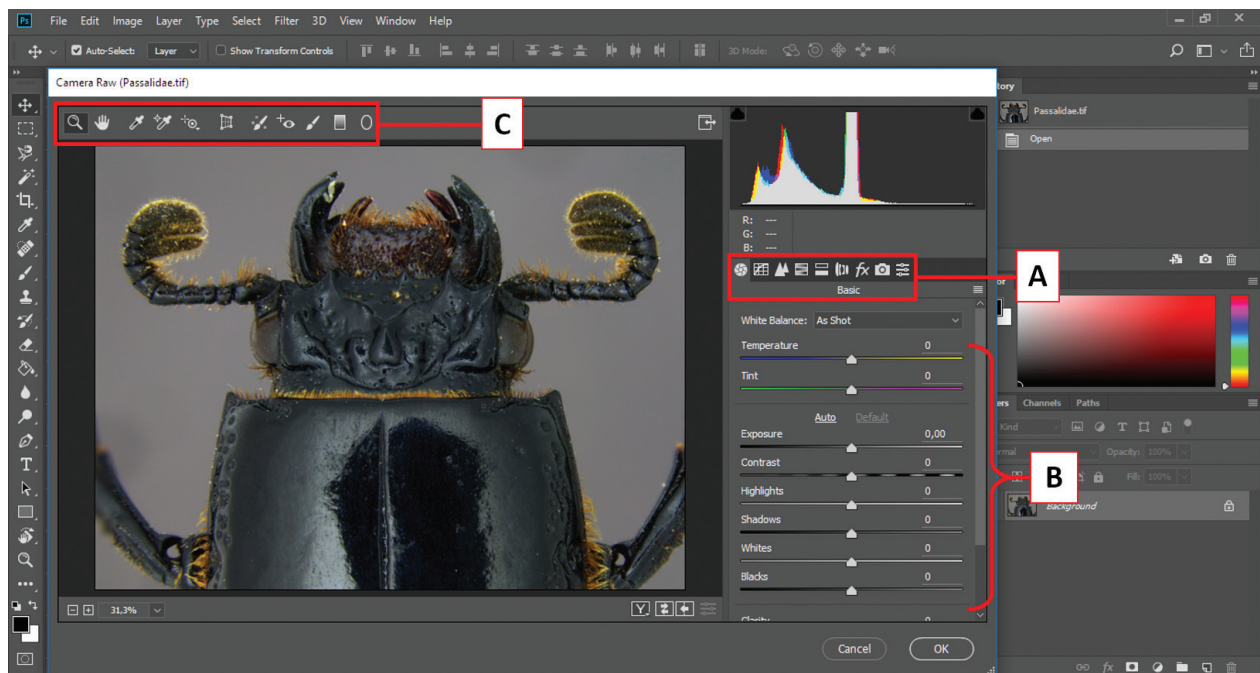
Ps File Edit Image Layer Type Select Filter 3D View Window Help

Auto-Select: Layer Show Transform Controls 3D Mode:

Camera Raw (Passalidae.tif)

C

R: ---
G: ---
B: ---

A

Basic

White Balance: As Shot

Temperature 0

Tint 0

Auto Default

Exposure 0,00

Contrast 0

Highlights 0

Shadows 0

Whites 0

Blacks 0

Clarity 0

B

31,3%

Cancel OK

tory

Passalidae.tif

Open

lor

ers Channels Paths

Kind

rmal Opacity: 100%

Fill: 100%

Background